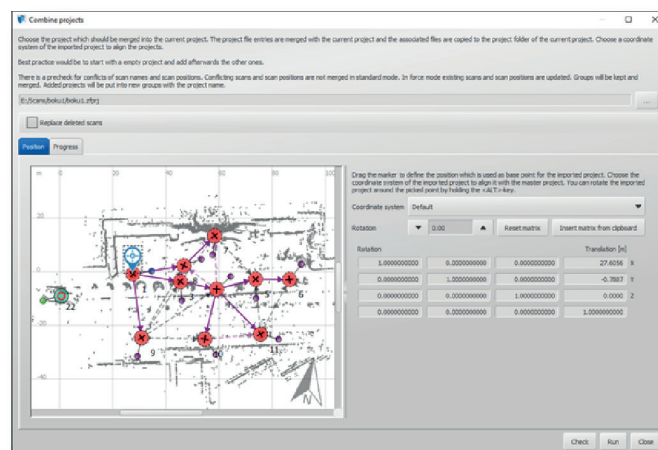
Combine projects

Choose the project which should be merged into the current project. The project file entries are merged with the current project and the associated files are copied to the project folder of the current project. Choose a coordinate system of the imported project to align the projects.

Best practice would be to start with a empty project and add afterwards the other ones.

There is a precheck for conflicts of scan names and scan positions. Conflicting scans and scan positions are not merged in standard mode. In force mode existing scans and scan positions are updated. Groups will be kept and merged. Added projects will be put into new groups with the project name.

E:/Scans/boku1/boku1.zfprj

...

Replace deleted scans

Position | Progress

m 0 20 40 60 80 100
20
0
-20
-40
22
9
6
11

Drag the marker to define the position which is used as base point for the imported project. Choose the coordinate system of the imported project to align it with the master project. You can rotate the imported project around the picked point by holding the <ALT>-key.

Coordinate system: Default

Rotation: 0.00 | Reset matrix | Insert matrix from clipboard

| Rotation | | | Translation [m] | |
|---|---|---|---|---|
| 1.0000000000 | 0.0000000000 | 0.0000000000 | 27.6056 | X |
| 0.0000000000 | 1.0000000000 | 0.0000000000 | -0.7887 | Y |
| 0.0000000000 | 0.0000000000 | 1.0000000000 | 0.0000 | Z |
| 0.0000000000 | 0.0000000000 | 0.0000000000 | 1.0000000000 | |

Check | Run | Close